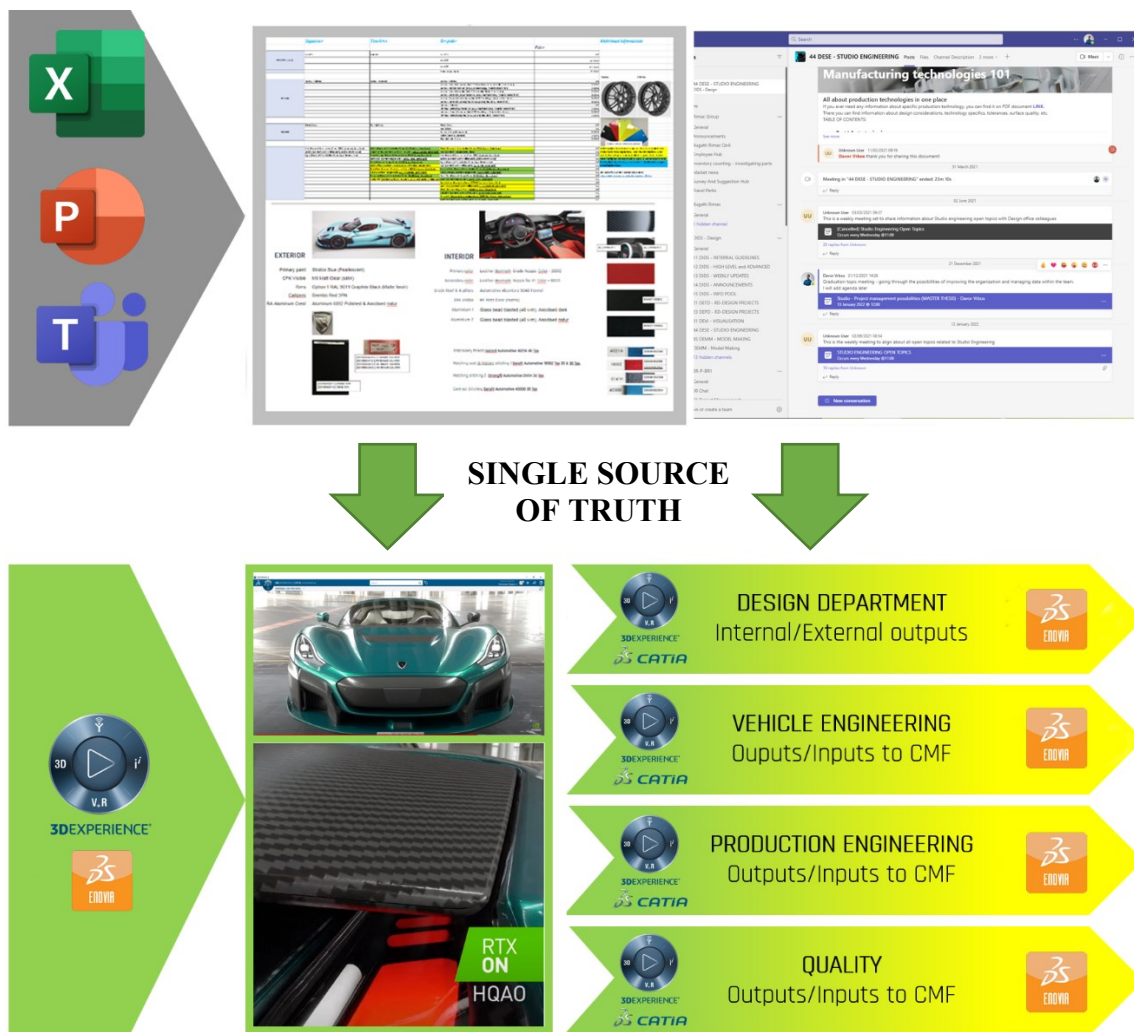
X

P

T

Manufacturing technologies 101

All about production technologies in one place

44 DESE - STUDIO ENGINEERING

EXTERIOR

INTERIOR

SINGLE SOURCE OF TRUTH

3D V.R

3DEXPERIENCE

ENOVIA

RTX ON

HQAO

DESIGN DEPARTMENT
Internal/External outputs

CATIA

VEHICLE ENGINEERING
Ouputs/Inputs to CMF

PRODUCTION ENGINEERING
Outputs/Inputs to CMF

QUALITY
Outputs/Inputs to CMF